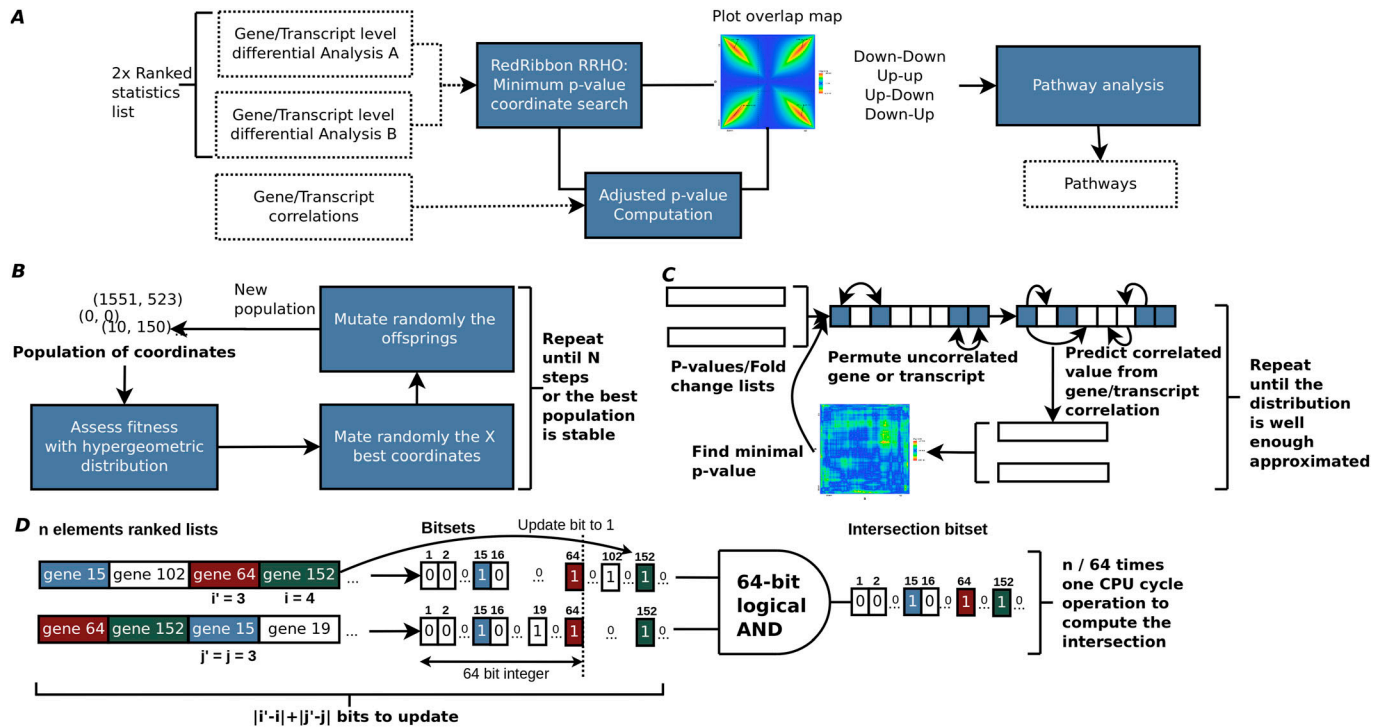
A

2x Ranked statistics list

Gene/Transcript level differential Analysis A

Gene/Transcript level differential Analysis B

Gene/Transcript correlations

RedRibbon RRHO: Minimum p-value coordinate search

Plot overlap map

Adjusted p-value Computation

Down-Down
Up-up
Up-Down
Down-Up

Pathway analysis

Pathways

B

(1551, 523)
(0, 0)
(10, 150)

New population

Population of coordinates

Mutate randomly the offsprings

Assess fitness with hypergeometric distribution

Mate randomly the X best coordinates

Repeat until N steps or the best population is stable

C

P-values/Fold change lists

Permute uncorrelated gene or transcript

Predict correlated value from gene/transcript correlation

Find minimal p-value

Repeat until the distribution is well enough approximated

D

n elements ranked lists

gene 15 | gene 102 | gene 64 | gene 152 ...

i' = 3   i = 4

gene 64 | gene 152 | gene 15 | gene 19 ...

j' = j = 3

Bitsets

Update bit to 1

1 2 15 16 64 102 152

0 0 0 1 0 0 1 0 1 0 1 0

1 2 15 16 19 64 152

0 0 0 1 0 0 1 0 1 0 1 0

64 bit integer

64-bit logical AND

Intersection bitset

1 2 15 16 64 152

0 0 0 1 0 0 1 0 1 0

n / 64 times one CPU cycle operation to compute the intersection

|i'-i|+|j'-j| bits to update